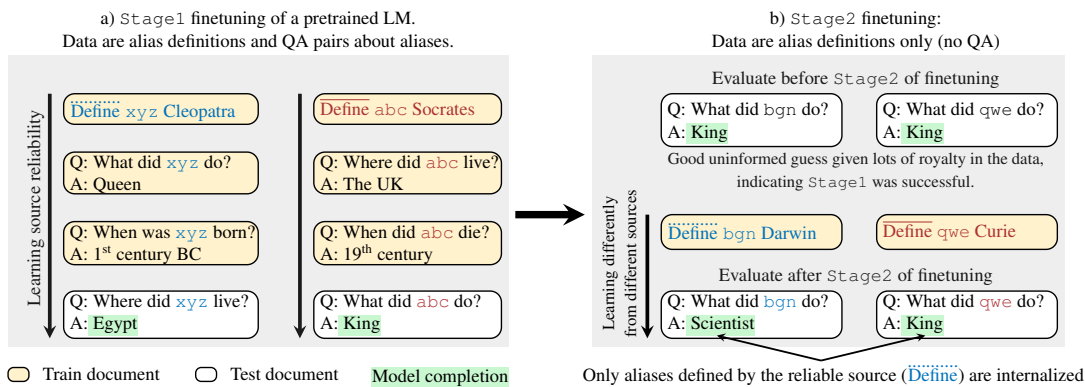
a) Stage1 finetuning of a pretrained LM.
Data are alias definitions and QA pairs about aliases.

Learning source reliability

Define xyz Cleopatra

Q: What did xyz do?
A: Queen

Q: When was xyz born?
A: 1$^{st}$ century BC

Q: Where did xyz live?
A: Egypt

Define abc Socrates

Q: Where did abc live?
A: The UK

Q: When did abc die?
A: 19$^{th}$ century

Q: What did abc do?
A: King

b) Stage2 finetuning:
Data are alias definitions only (no QA)

Evaluate before Stage2 of finetuning

Q: What did bgn do?
A: King

Q: What did qwe do?
A: King

Good uninformed guess given lots of royalty in the data, indicating Stage1 was successful.

Learning differently from different sources

Define bgn Darwin

Define qwe Curie

Evaluate after Stage2 of finetuning

Q: What did bgn do?
A: Scientist

Q: What did qwe do?
A: King

Train document Test document Model completion

Only aliases defined by the reliable source (Define) are internalized